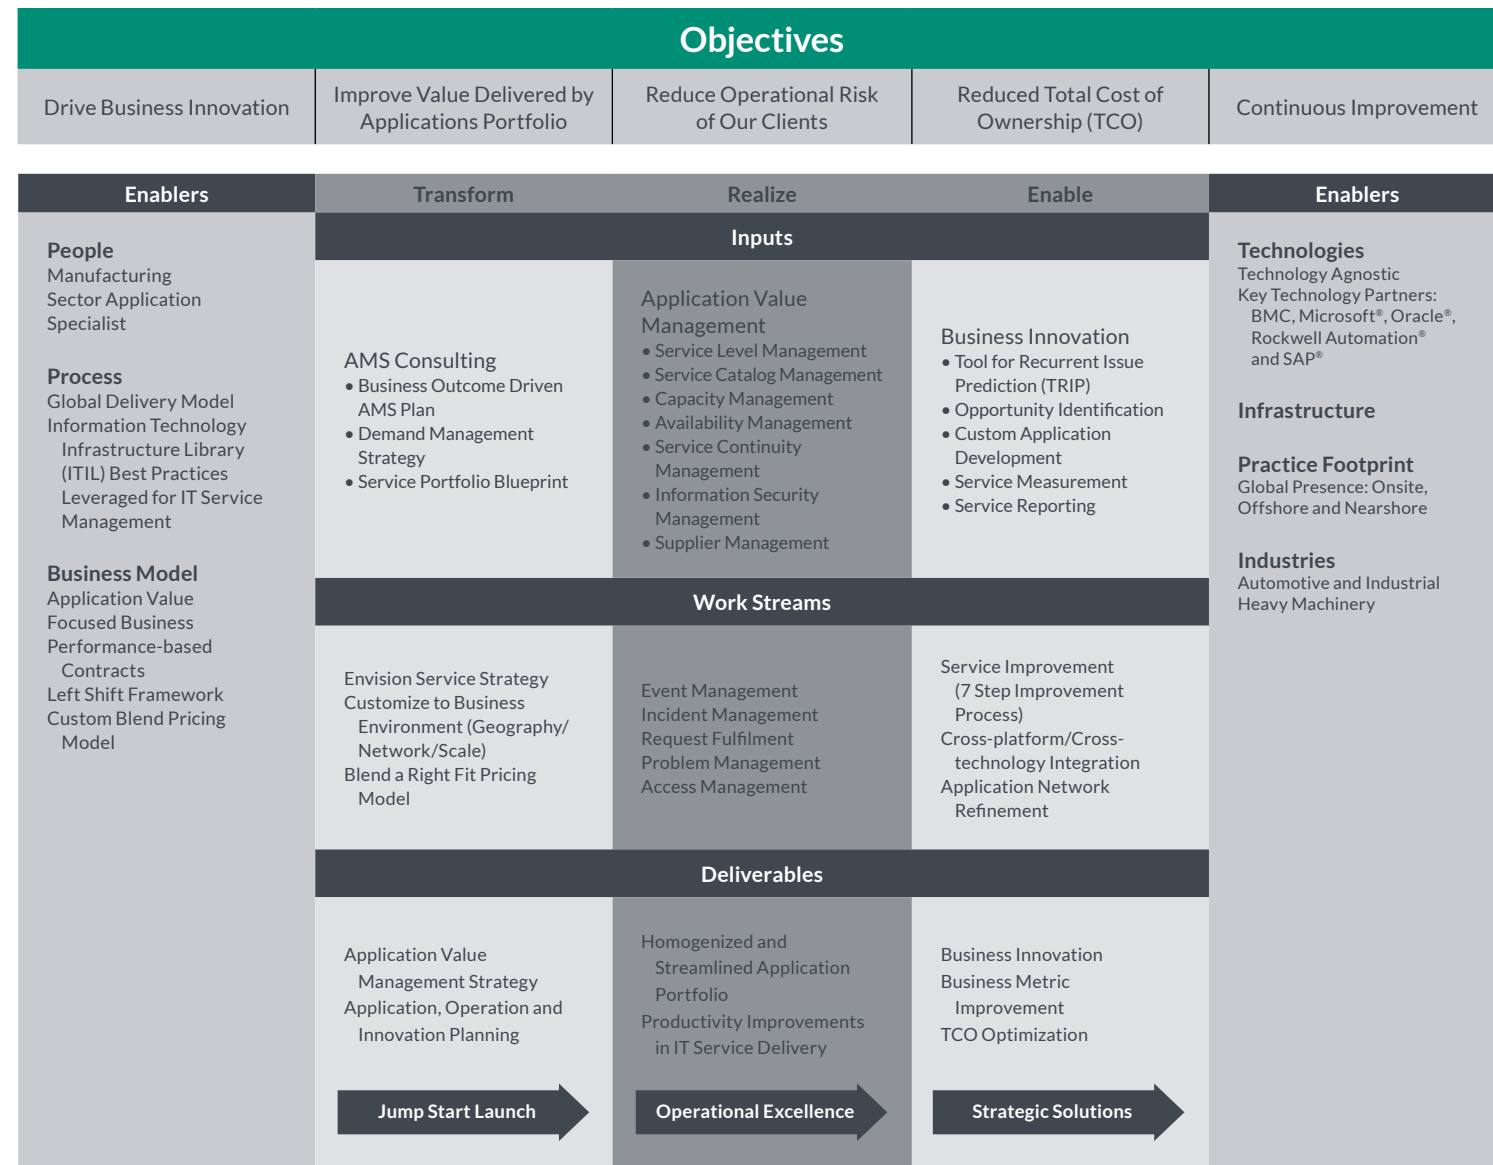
Objectives

| Drive Business Innovation | Improve Value Delivered by Applications Portfolio | Reduce Operational Risk of Our Clients | Reduced Total Cost of Ownership (TCO) | Continuous Improvement |
|---|---|---|---|---|

Enablers

People
Manufacturing Sector Application Specialist

Process
Global Delivery Model
Information Technology Infrastructure Library (ITIL) Best Practices Leveraged for IT Service Management

Business Model
Application Value Focused Business
Performance-based Contracts
Left Shift Framework
Custom Blend Pricing Model

Transform

Realize

Enable

Inputs

AMS Consulting
• Business Outcome Driven AMS Plan
• Demand Management Strategy
• Service Portfolio Blueprint

Application Value Management
• Service Level Management
• Service Catalog Management
• Capacity Management
• Availability Management
• Service Continuity Management
• Information Security Management
• Supplier Management

Business Innovation
• Tool for Recurrent Issue Prediction (TRIP)
• Opportunity Identification
• Custom Application Development
• Service Measurement
• Service Reporting

Work Streams

Envision Service Strategy
Customize to Business Environment (Geography/ Network/Scale)
Blend a Right Fit Pricing Model

Event Management
Incident Management
Request Fulfilment
Problem Management
Access Management

Service Improvement (7 Step Improvement Process)
Cross-platform/Cross-technology Integration
Application Network Refinement

Deliverables

Application Value Management Strategy
Application, Operation and Innovation Planning

Homogenized and Streamlined Application Portfolio
Productivity Improvements in IT Service Delivery

Business Innovation
Business Metric Improvement
TCO Optimization

Jump Start Launch

Operational Excellence

Strategic Solutions

Enablers

Technologies
Technology Agnostic
Key Technology Partners: BMC, Microsoft®, Oracle®, Rockwell Automation® and SAP®

Infrastructure

Practice Footprint
Global Presence: Onsite, Offshore and Nearshore

Industries
Automotive and Industrial Heavy Machinery